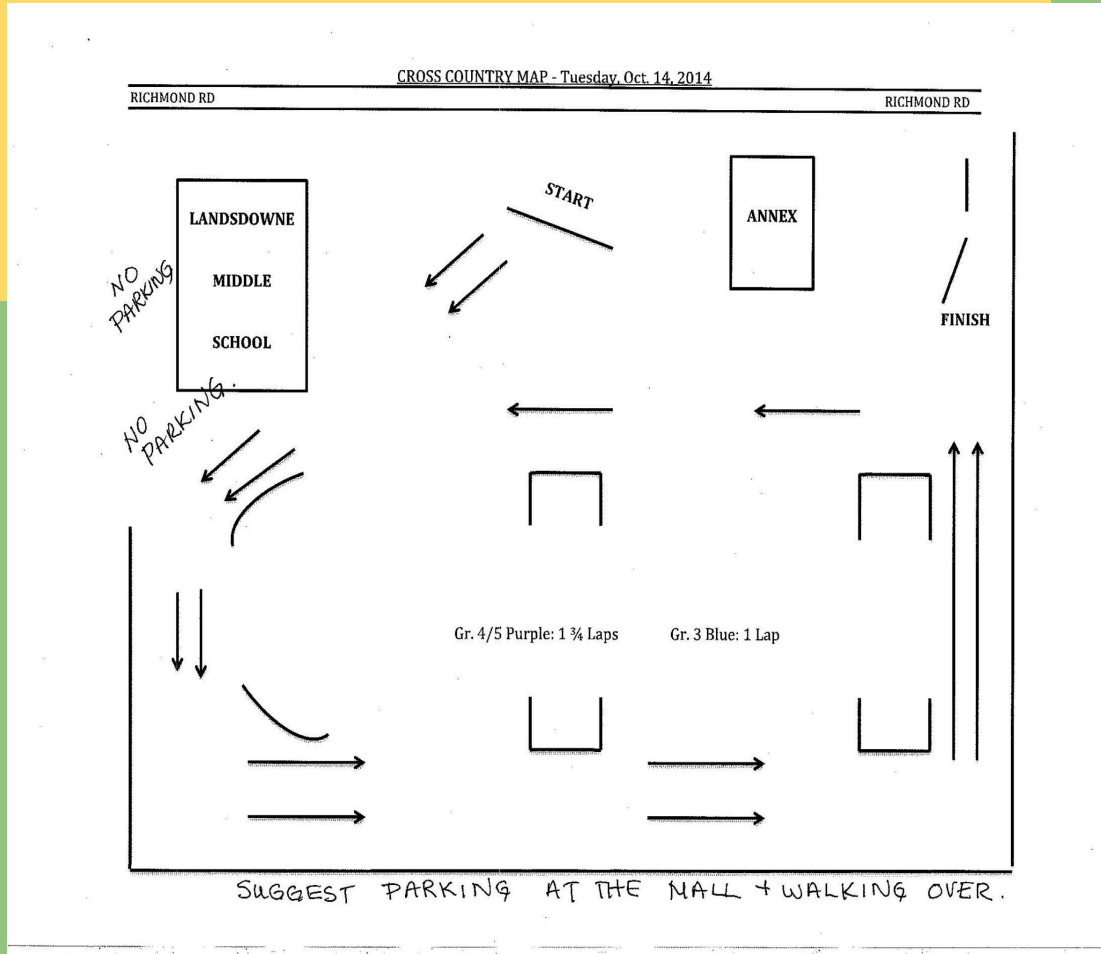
CROSS COUNTRY MAP - Tuesday, Oct. 14, 2014

RICHMOND RD

RICHMOND RD

START

LANDSDOWNE

MIDDLE

SCHOOL

NO PARKING

ANNEX

FINISH

NO PARKING.

Gr. 4/5 Purple: 1 ¾ Laps

Gr. 3 Blue: 1 Lap

SUGGEST PARKING AT THE MALL + WALKING OVER.